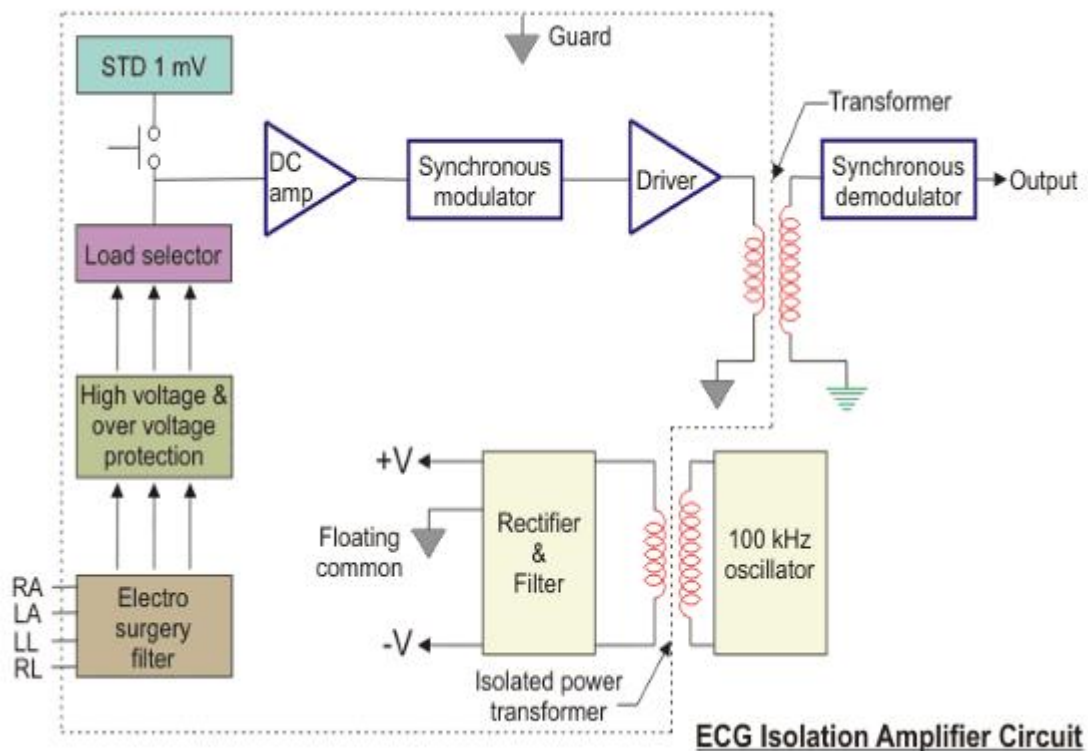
Guard

STD 1 mV

DC amp

Synchronous modulator

Driver

Transformer

Synchronous demodulator

Output

Load selector

High voltage & over voltage protection

RA
LA
LL
RL

Electro surgery filter

+V

Floating common

-V

Rectifier & Filter

100 kHz oscillator

Isolated power transformer

ECG Isolation Amplifier Circuit